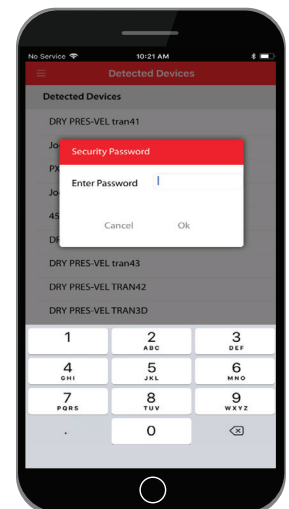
No Service
10:21 AM

Detected Devices

Detected Devices

DRY PRES-VEL tran41

Jo

PX

Jo

45

DR

Security Password

Enter Password

Cancel

Ok

DRY PRES-VEL tran43

DRY PRES-VEL TRAN42

DRY PRES-VEL TRAN3D

1

2
ABC

3
DEF

4
GHI

5
JKL

6
MNO

7
PQRS

8
TUV

9
WXYZ

.

0